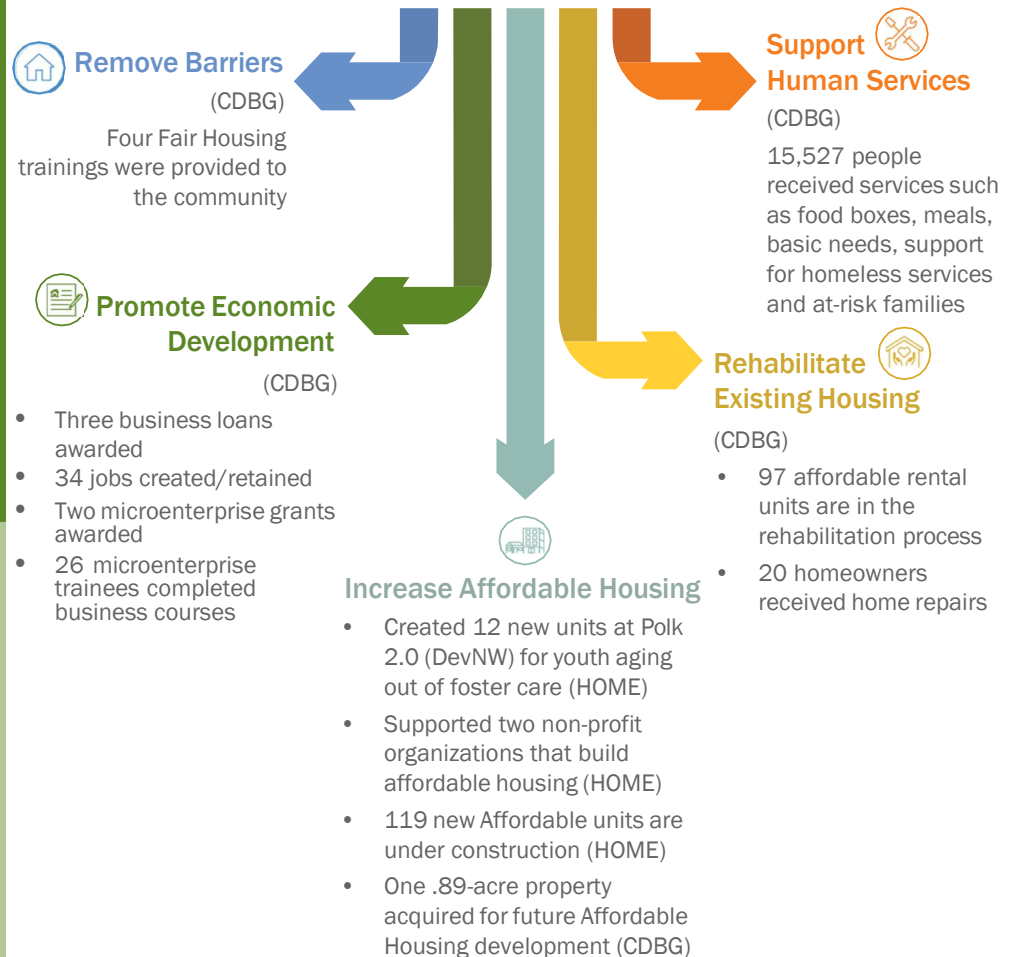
Remove Barriers

(CDBG)

Four Fair Housing trainings were provided to the community

Support Human Services

(CDBG)

15,527 people received services such as food boxes, meals, basic needs, support for homeless services and at-risk families

Promote Economic Development

(CDBG)

- Three business loans awarded
- 34 jobs created/retained
- Two microenterprise grants awarded
- 26 microenterprise trainees completed business courses

Rehabilitate Existing Housing

(CDBG)

- 97 affordable rental units are in the rehabilitation process
- 20 homeowners received home repairs

Increase Affordable Housing

- Created 12 new units at Polk 2.0 (DevNW) for youth aging out of foster care (HOME)
- Supported two non-profit organizations that build affordable housing (HOME)
- 119 new Affordable units are under construction (HOME)
- One .89-acre property acquired for future Affordable Housing development (CDBG)